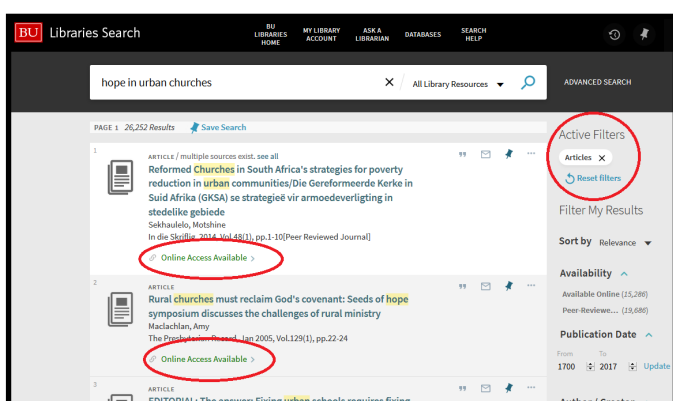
BU Libraries Search

BU LIBRARIES HOME
MY LIBRARY ACCOUNT
ASK A LIBRARIAN
DATABASES
SEARCH HELP

hope in urban churches
All Library Resources
ADVANCED SEARCH

PAGE 1 26,252 Results Save Search

1
ARTICLE / multiple sources exist. see all
Reformed Churches in South Africa's strategies for poverty reduction in urban communities/Die Gereformeerde Kerke in Suid Afrika (GKSA) se strategieë vir armoedeverligting in stedelike gebiede
Sekhaulelo, Motshine
In die Skriflig, 2014, Vol.48(1), pp.1-10[Peer Reviewed Journal]
Online Access Available >

2
ARTICLE
Rural churches must reclaim God's covenant: Seeds of hope symposium discusses the challenges of rural ministry
Maclachlan, Amy
The Presbyterian Record, Jan 2005, Vol.129(1), pp.22-24
Online Access Available >

3
ARTICLE
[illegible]

Active Filters
Articles
Reset filters

Filter My Results

Sort by Relevance

Availability
Available Online (25,286)
Peer-Reviewe... (19,686)

Publication Date
From 1700
To 2017
Update